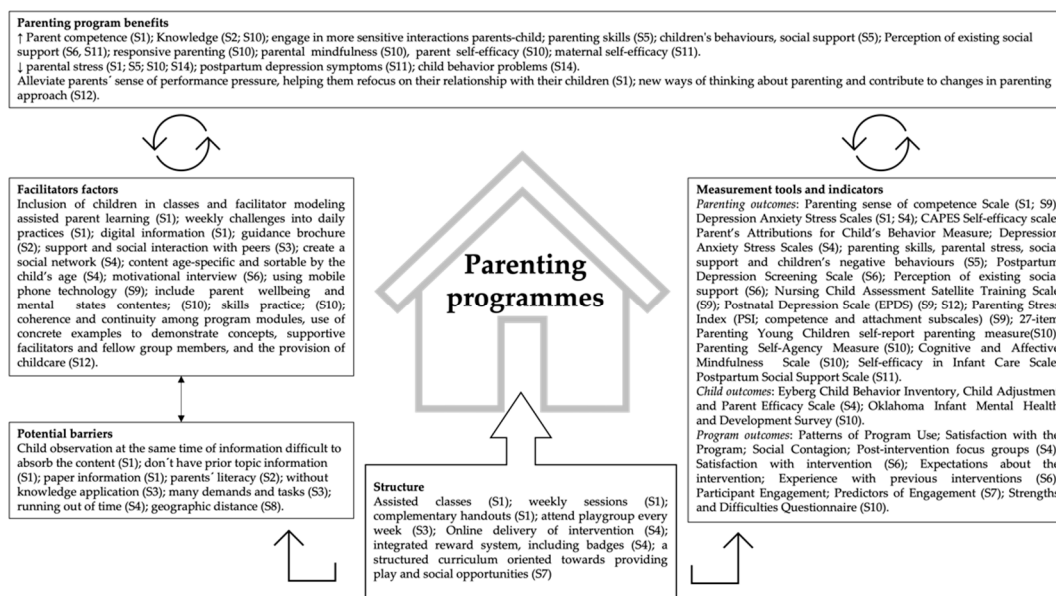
**Parenting program benefits**
↑ Parent competence (S1); Knowledge (S2; S10); engage in more sensitive interactions parents-child; parenting skills (S5); children's behaviours, social support (S5); Perception of existing social support (S6, S11); responsive parenting (S10); parental mindfulness (S10), parent self-efficacy (S10); maternal self-efficacy (S11).
↓ parental stress (S1; S5; S10; S14); postpartum depression symptoms (S11); child behavior problems (S14).
Alleviate parents´ sense of performance pressure, helping them refocus on their relationship with their children (S1); new ways of thinking about parenting and contribute to changes in parenting approach (S12).

**Facilitators factors**
Inclusion of children in classes and facilitator modeling assisted parent learning (S1); weekly challenges into daily practices (S1); digital information (S1); guidance brochure (S2); support and social interaction with peers (S3); create a social network (S4); content age-specific and sortable by the child's age (S4); motivational interview (S6); using mobile phone technology (S9); include parent wellbeing and mental states contentes; (S10); skills practice; (S10); coherence and continuity among program modules, use of concrete examples to demonstrate concepts, supportive facilitators and fellow group members, and the provision of childcare (S12).

**Parenting programmes**

**Measurement tools and indicators**
*Parenting outcomes*: Parenting sense of competence Scale (S1; S9); Depression Anxiety Stress Scales (S1; S4); CAPES Self-efficacy scale; Parent's Attributions for Child's Behavior Measure; Depression Anxiety Stress Scales (S4); parenting skills, parental stress, social support and children's negative behaviours (S5); Postpartum Depression Screening Scale (S6); Perception of existing social support (S6); Nursing Child Assessment Satellite Training Scale (S9); Postnatal Depression Scale (EPDS) (S9; S12); Parenting Stress Index (PSI; competence and attachment subscales) (S9); 27-item Parenting Young Children self-report parenting measure(S10); Parenting Self-Agency Measure (S10); Cognitive and Affective Mindfulness Scale (S10); Self-efficacy in Infant Care Scale; Postpartum Social Support Scale (S11).
*Child outcomes*: Eyberg Child Behavior Inventory, Child Adjustment and Parent Efficacy Scale (S4); Oklahoma Infant Mental Health and Development Survey (S10).
*Program outcomes*: Patterns of Program Use; Satisfaction with the Program; Social Contagion; Post-intervention focus groups (S4); Satisfaction with intervention (S6); Expectations about the intervention; Experience with previous interventions (S6); Participant Engagement; Predictors of Engagement (S7); Strengths and Difficulties Questionnaire (S10).

**Potential barriers**
Child observation at the same time of information difficult to absorb the content (S1); don´t have prior topic information (S1); paper information (S1); parents´ literacy (S2); without knowledge application (S3); many demands and tasks (S3); running out of time (S4); geographic distance (S8).

**Structure**
Assisted classes (S1); weekly sessions (S1); complementary handouts (S1); attend playgroup every week (S3); Online delivery of intervention (S4); integrated reward system, including badges (S4); a structured curriculum oriented towards providing play and social opportunities (S7)